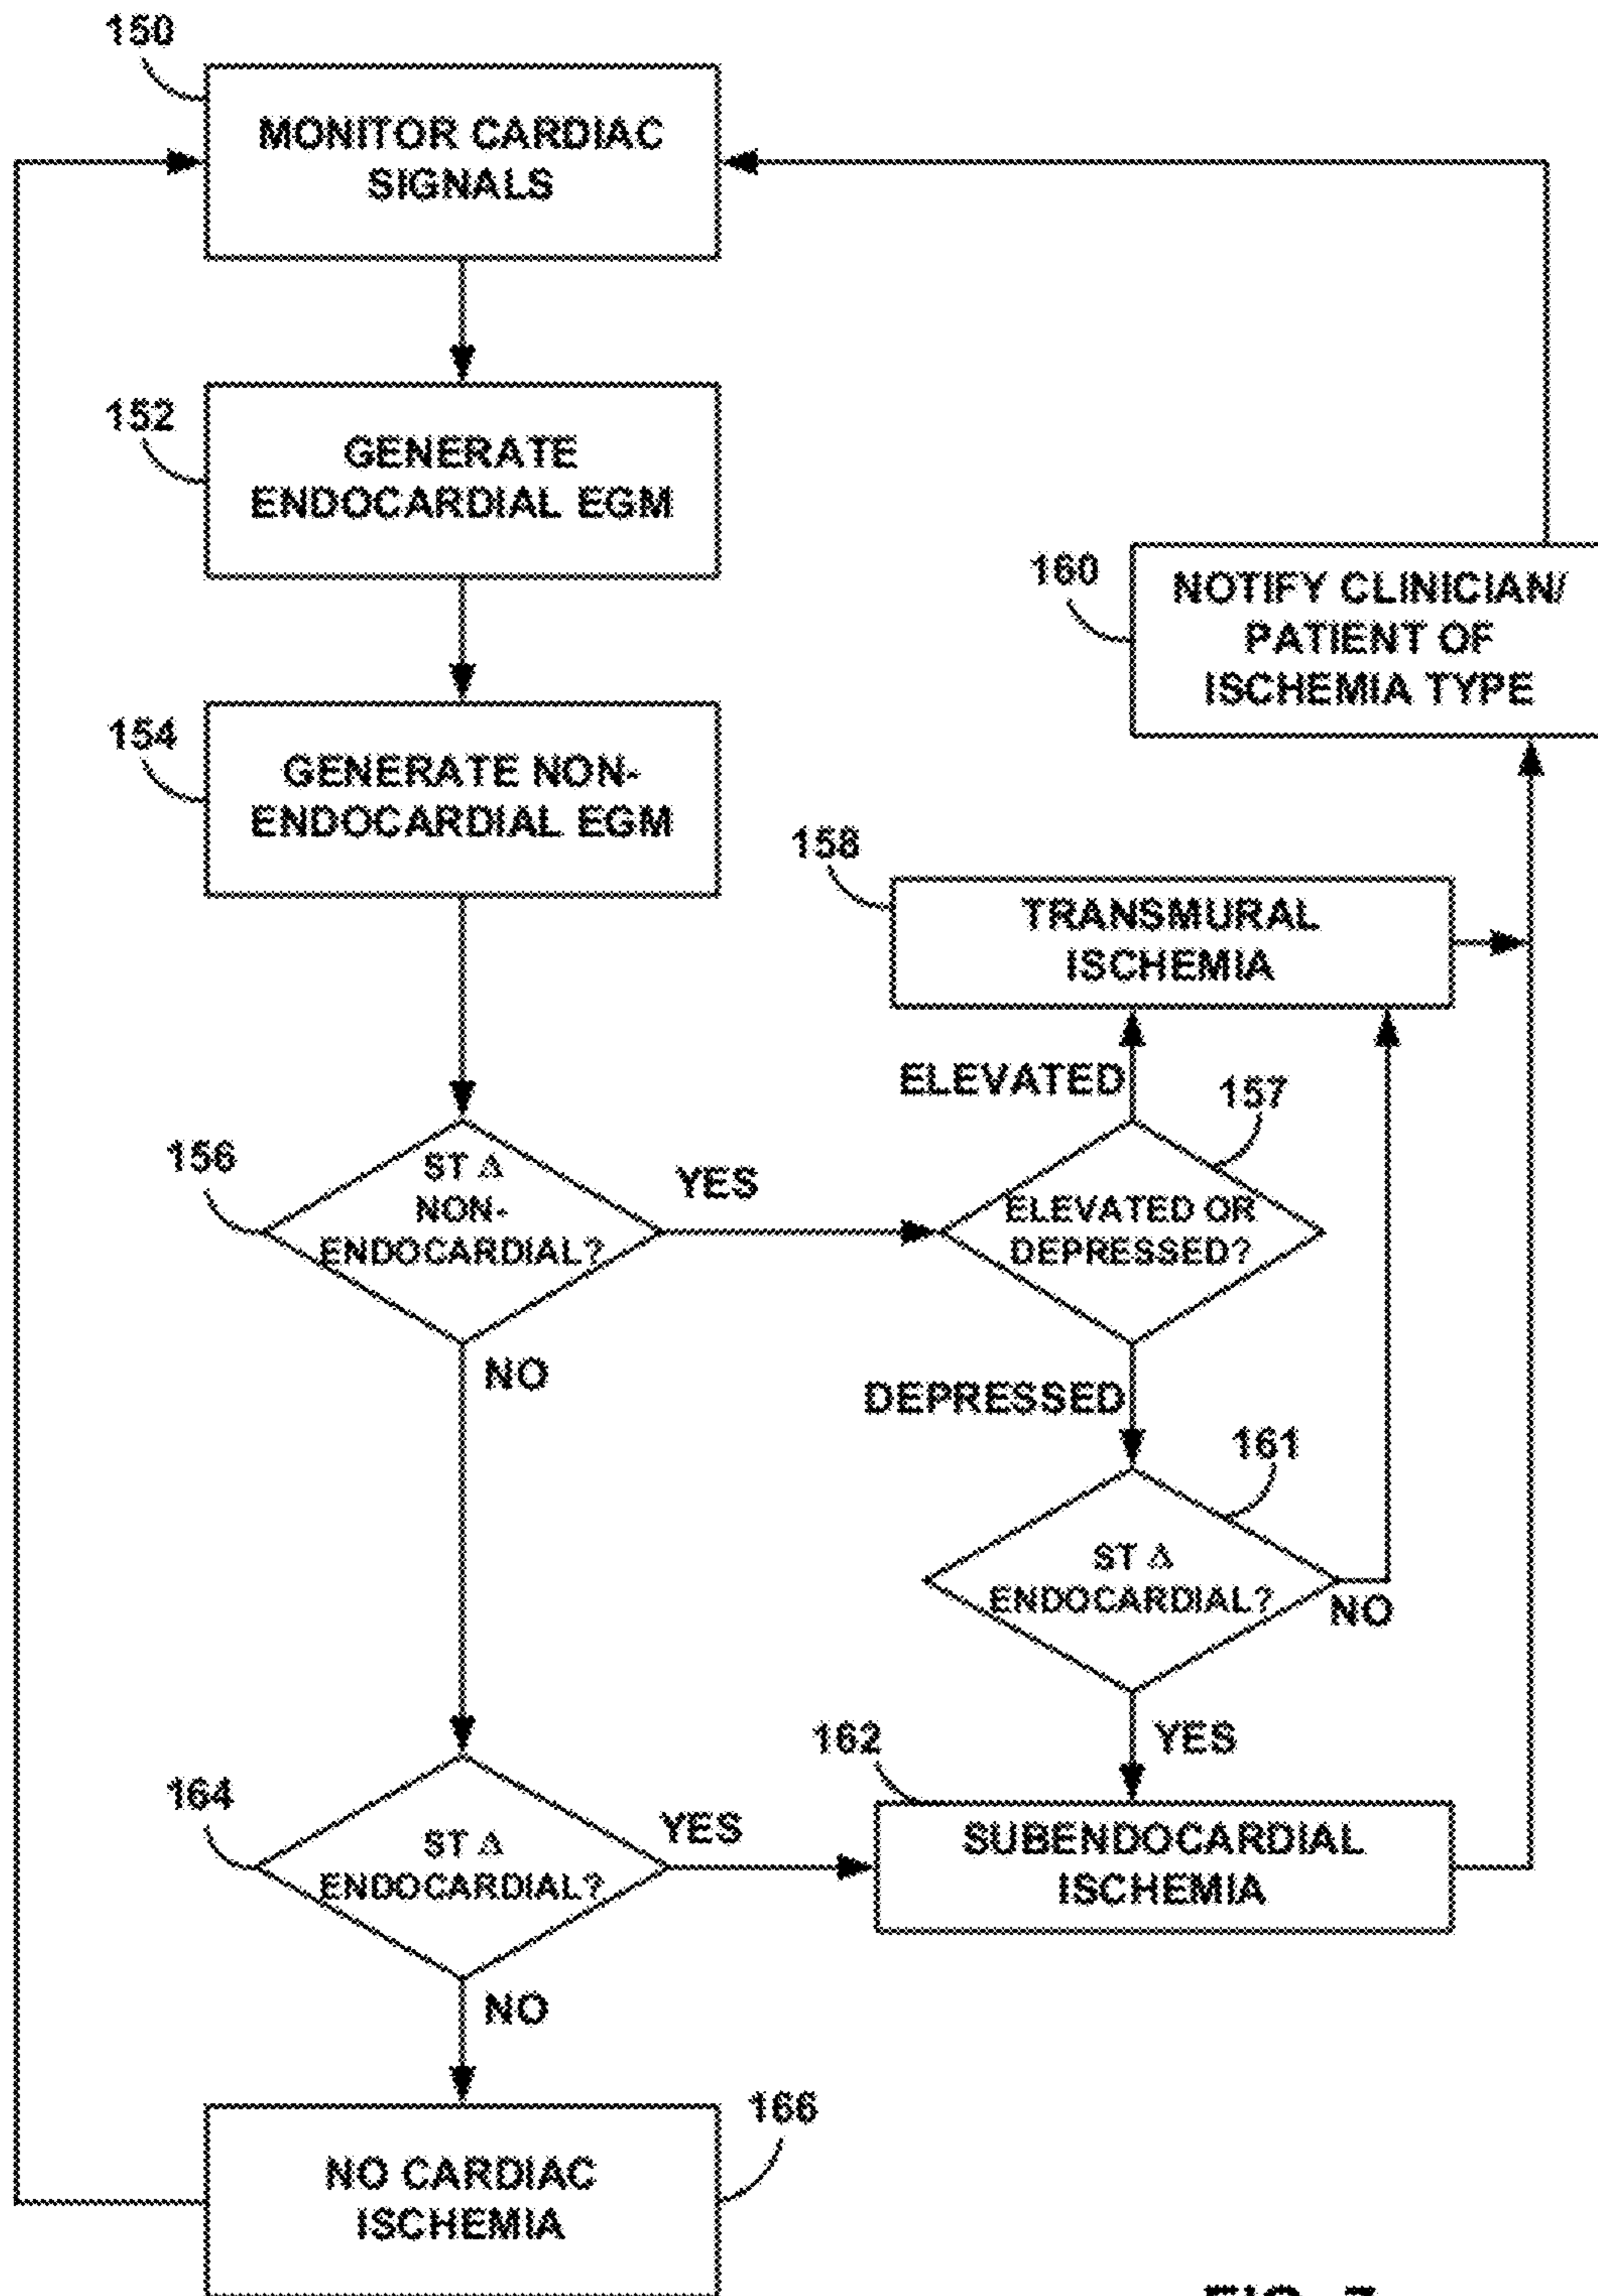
150
MONITOR CARDIAC SIGNALS

152
GENERATE ENDOCARDIAL EGM

160
NOTIFY CLINICIAN/ PATIENT OF ISCHEMIA TYPE

154
GENERATE NON-ENDOCARDIAL EGM

158
TRANSMURAL ISCHEMIA

ELEVATED

157

156
ST $\Delta$ NON-ENDOCARDIAL?

YES

ELEVATED OR DEPRESSED?

NO

DEPRESSED

161

ST $\Delta$ ENDOCARDIAL?

NO

YES

162

164
ST $\Delta$ ENDOCARDIAL?

YES

SUBENDOCARDIAL ISCHEMIA

NO

166
NO CARDIAC ISCHEMIA

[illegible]